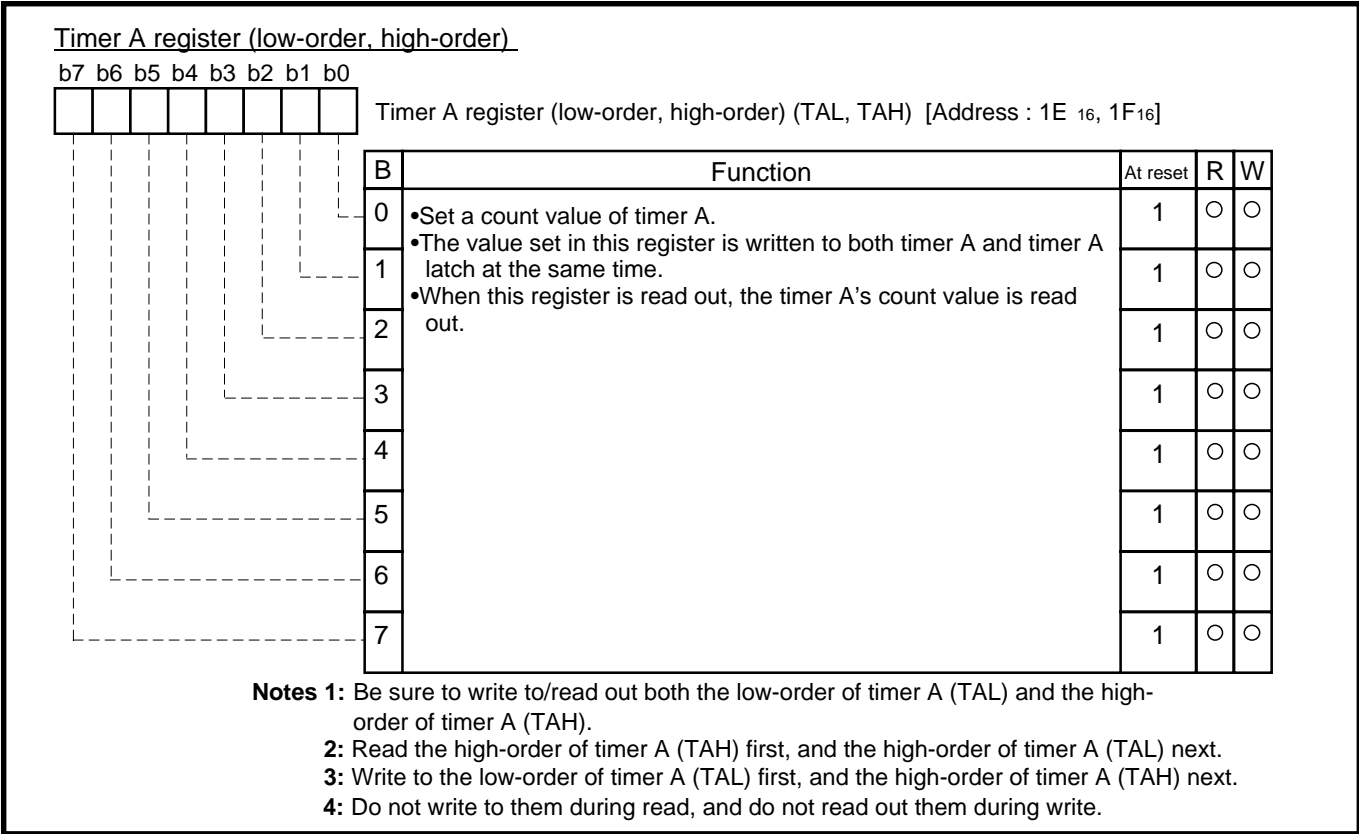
Timer A register (low-order, high-order)

b7 b6 b5 b4 b3 b2 b1 b0

Timer A register (low-order, high-order) (TAL, TAH) [Address : 1E $_{16}$, 1F$_{16}$]

| B | Function | At reset | R | W |
|---|---|---|---|---|
| 0 | •Set a count value of timer A. •The value set in this register is written to both timer A and timer A latch at the same time. •When this register is read out, the timer A's count value is read out. | 1 | ○ | ○ |
| 1 | | 1 | ○ | ○ |
| 2 | | 1 | ○ | ○ |
| 3 | | 1 | ○ | ○ |
| 4 | | 1 | ○ | ○ |
| 5 | | 1 | ○ | ○ |
| 6 | | 1 | ○ | ○ |
| 7 | | 1 | ○ | ○ |

**Notes 1:** Be sure to write to/read out both the low-order of timer A (TAL) and the high-order of timer A (TAH).
**2:** Read the high-order of timer A (TAH) first, and the high-order of timer A (TAL) next.
**3:** Write to the low-order of timer A (TAL) first, and the high-order of timer A (TAH) next.
**4:** Do not write to them during read, and do not read out them during write.